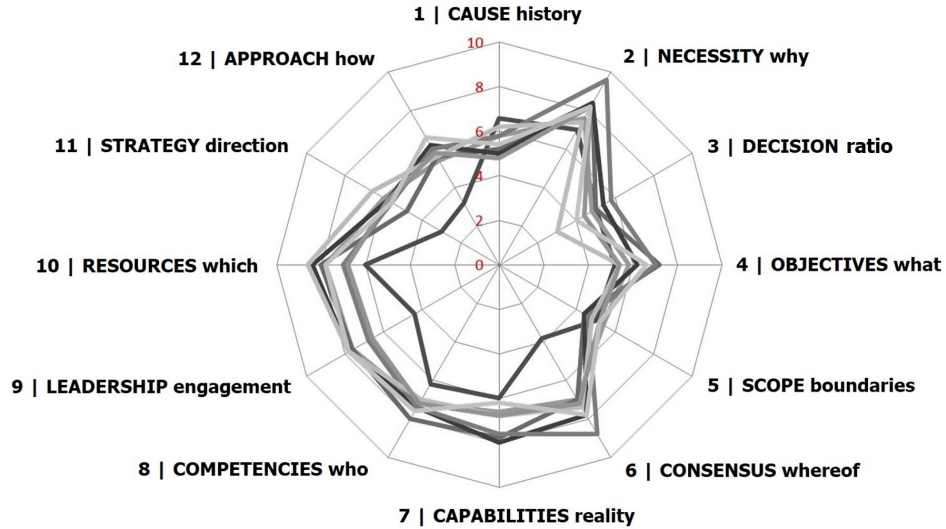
1 | CAUSE history

10
8
6
4
2
0

2 | NECESSITY why

3 | DECISION ratio

4 | OBJECTIVES what

5 | SCOPE boundaries

6 | CONSENSUS whereof

7 | CAPABILITIES reality

8 | COMPETENCIES who

9 | LEADERSHIP engagement

10 | RESOURCES which

11 | STRATEGY direction

12 | APPROACH how